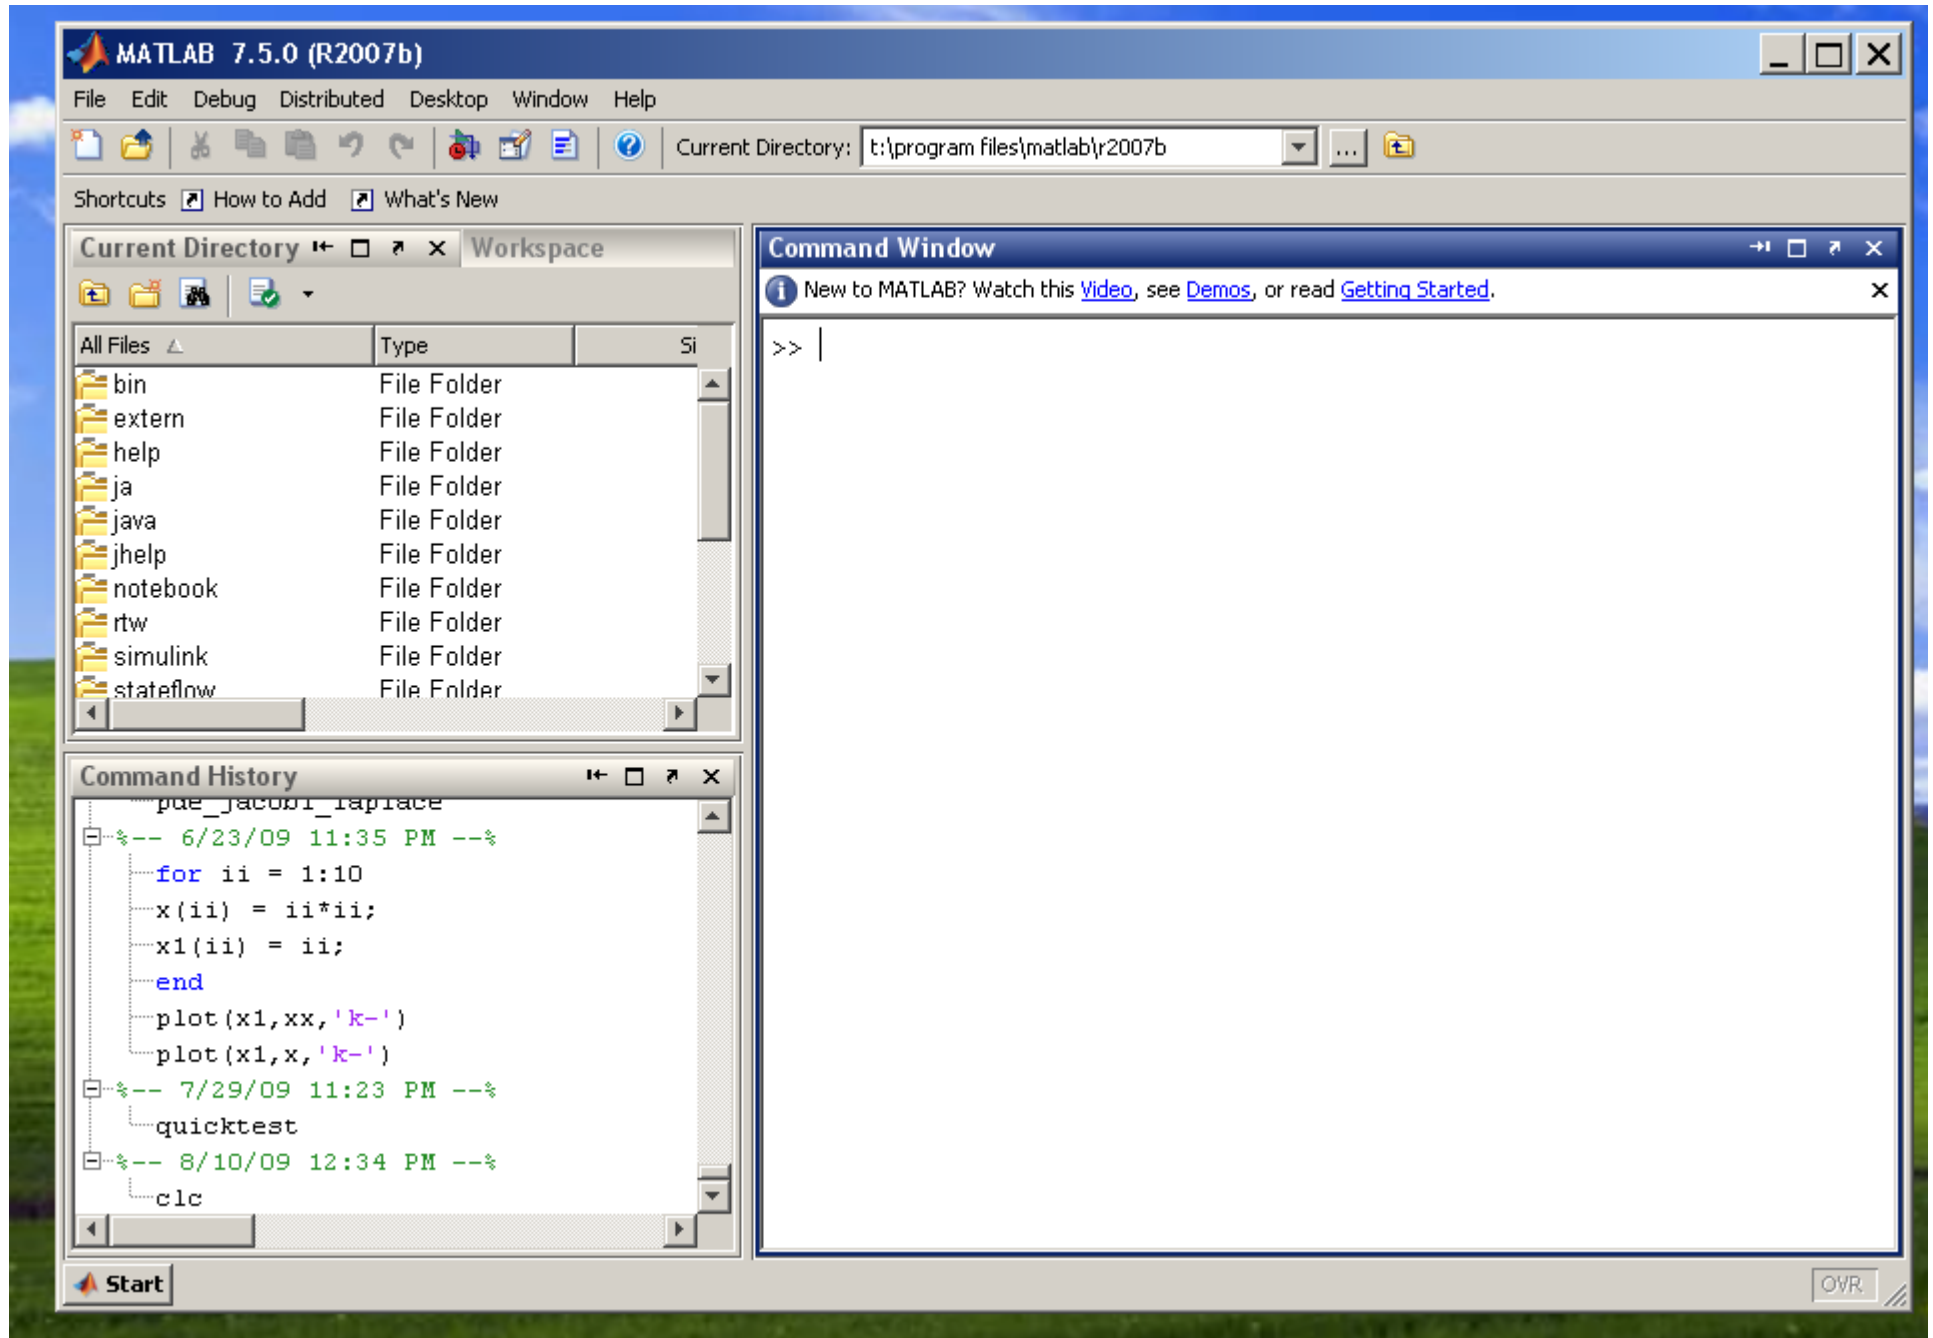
MATLAB 7.5.0 (R2007b)

File Edit Debug Distributed Desktop Window Help

Current Directory: t:\program files\matlab\r2007b ...

Shortcuts How to Add What's New

Current Directory Workspace

| All Files | Type | Si |
|---|---|---|
| bin | File Folder | |
| extern | File Folder | |
| help | File Folder | |
| ja | File Folder | |
| java | File Folder | |
| jhelp | File Folder | |
| notebook | File Folder | |
| rtw | File Folder | |
| simulink | File Folder | |
| stateflow | File Folder | |

Command History

pde_jacobi_laplace
%-- 6/23/09 11:35 PM --%
for ii = 1:10
x(ii) = ii*ii;
x1(ii) = ii;
end
plot(x1,xx,'k-')
plot(x1,x,'k-')
%-- 7/29/09 11:23 PM --%
quicktest
%-- 8/10/09 12:34 PM --%
clc

Command Window

New to MATLAB? Watch this Video, see Demos, or read Getting Started.

>>

Start

OVR